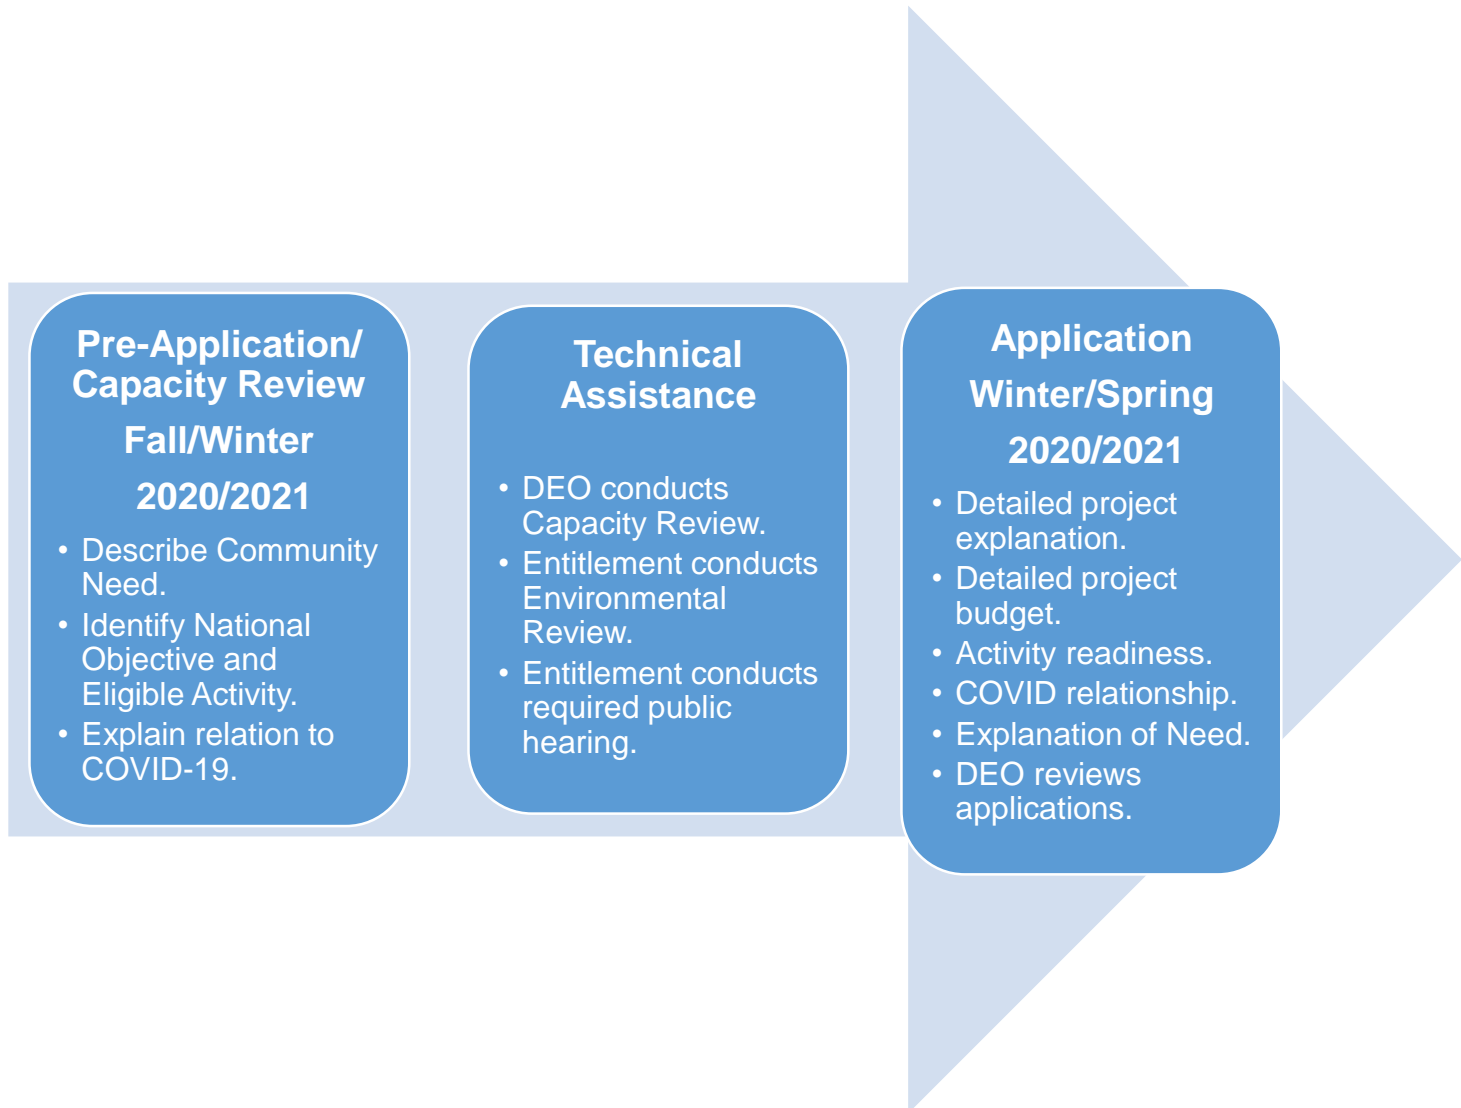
Pre-Application/ Capacity Review

Fall/Winter

2020/2021

- Describe Community Need.
- Identify National Objective and Eligible Activity.
- Explain relation to COVID-19.

Technical Assistance

- DEO conducts Capacity Review.
- Entitlement conducts Environmental Review.
- Entitlement conducts required public hearing.

Application

Winter/Spring

2020/2021

- Detailed project explanation.
- Detailed project budget.
- Activity readiness.
- COVID relationship.
- Explanation of Need.
- DEO reviews applications.